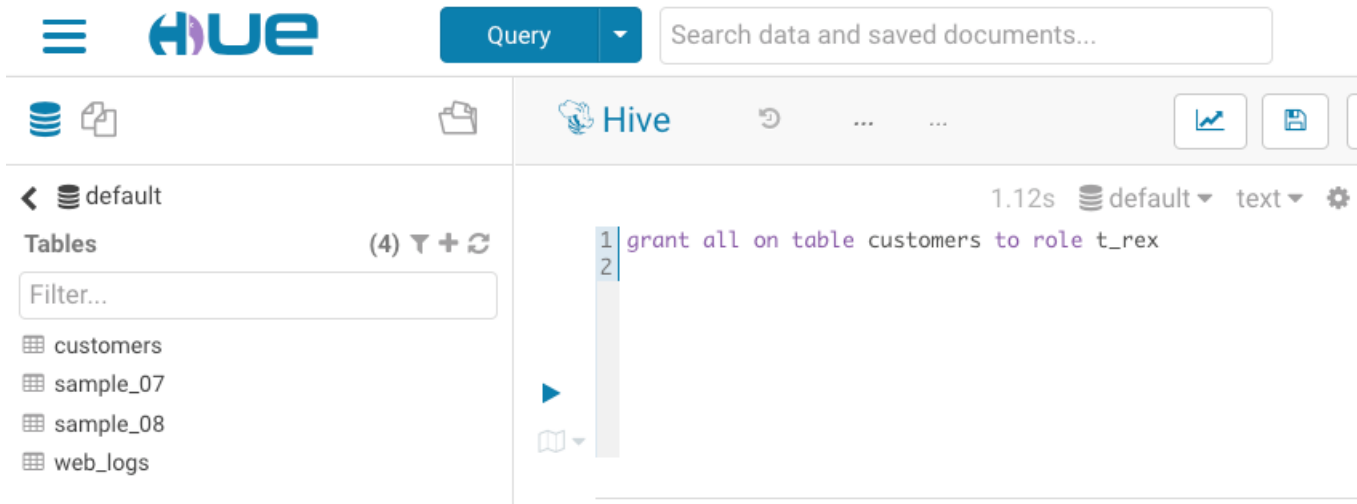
HUE

Query

Search data and saved documents...

Hive

...

...

default

Tables

(4)

Filter...

customers

sample_07

sample_08

web_logs

1.12s

default

text

1 grant all on table customers to role t_rex
2